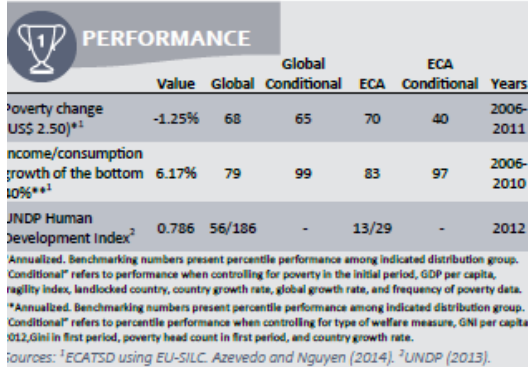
1 PERFORMANCE

|  | Value | Global | Global Conditional | ECA | ECA Conditional | Years |
|---|---|---|---|---|---|---|
| Poverty change (US\$ 2.50)*¹ | -1.25% | 68 | 65 | 70 | 40 | 2006-2011 |
| Income/consumption growth of the bottom 40%**¹ | 6.17% | 79 | 99 | 83 | 97 | 2006-2010 |
| UNDP Human Development Index² | 0.786 | 56/186 | - | 13/29 | - | 2012 |

*Annualized. Benchmarking numbers present percentile performance among indicated distribution group. "Conditional" refers to performance when controlling for poverty in the initial period, GDP per capita, fragility index, landlocked country, country growth rate, global growth rate, and frequency of poverty data.
**Annualized. Benchmarking numbers present percentile performance among indicated distribution group. "Conditional" refers to percentile performance when controlling for type of welfare measure, GNI per capita 2012,Gini in first period, poverty head count in first period, and country growth rate.
Sources: ¹ECATSD using EU-SILC. Azevedo and Nguyen (2014). ²UNDP (2013).